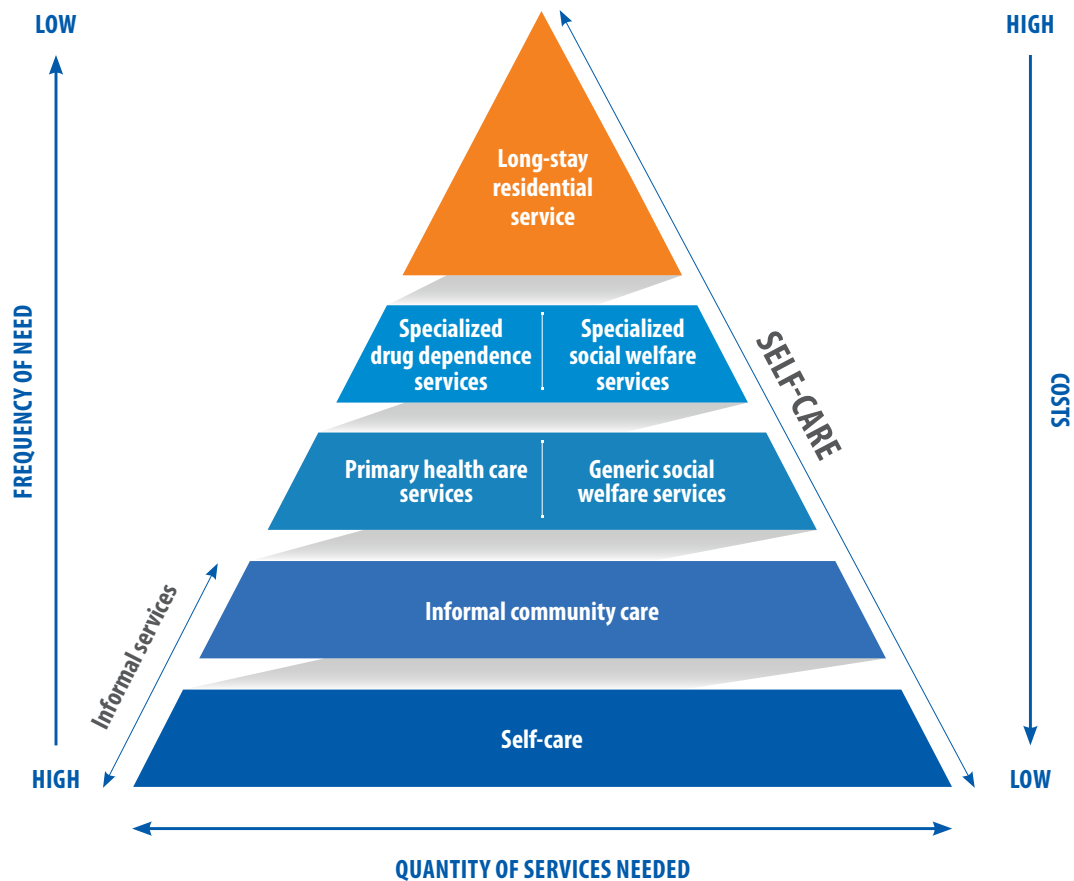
LOW

HIGH

FREQUENCY OF NEED

Long-stay residential service

Specialized drug dependence services

Specialized social welfare services

SELF-CARE

COSTS

Primary health care services

Generic social welfare services

Informal services

Informal community care

Self-care

HIGH

LOW

QUANTITY OF SERVICES NEEDED